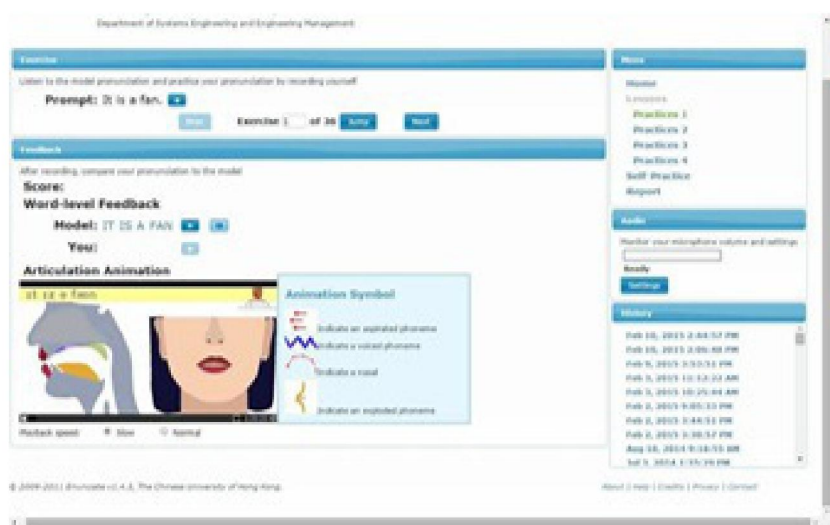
Department of Systems Engineering and Engineering Management

Exercise

Listen to the model pronunciation and practice your pronunciation by recording yourself

Prompt: It is a fan.

Stop Exercise 1 of 36 Jump Next

Feedback

After recording, compare your pronunciation to the model

Score:

Word-level Feedback

Model: IT IS A FAN

You:

Articulation Animation

ɪt ɪz ə fæn

Animation Symbol

Indicate an aspirated phoneme

Indicate a voiced phoneme

Indicate a nasal

Indicate an exploded phoneme

Playback speed: Slow Normal

Menu

Home

Lessons

Practice 1

Practice 2

Practice 3

Practice 4

Self Practice

Report

Audio

Monitor your microphone volume and settings

Ready

Settings

History

Feb 10, 2015 2:44:57 PM

Feb 10, 2015 2:06:48 PM

Feb 9, 2015 3:53:51 PM

Feb 3, 2015 11:12:22 AM

Feb 3, 2015 10:25:44 AM

Feb 2, 2015 9:05:33 PM

Feb 2, 2015 3:44:51 PM

Feb 2, 2015 3:30:57 PM

Aug 18, 2014 9:18:55 AM

Jul 3, 2014 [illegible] PM

© 2009-2011 Enunciate v1.4.3, The Chinese University of Hong Kong.

About | Help | Credits | Privacy | Contact